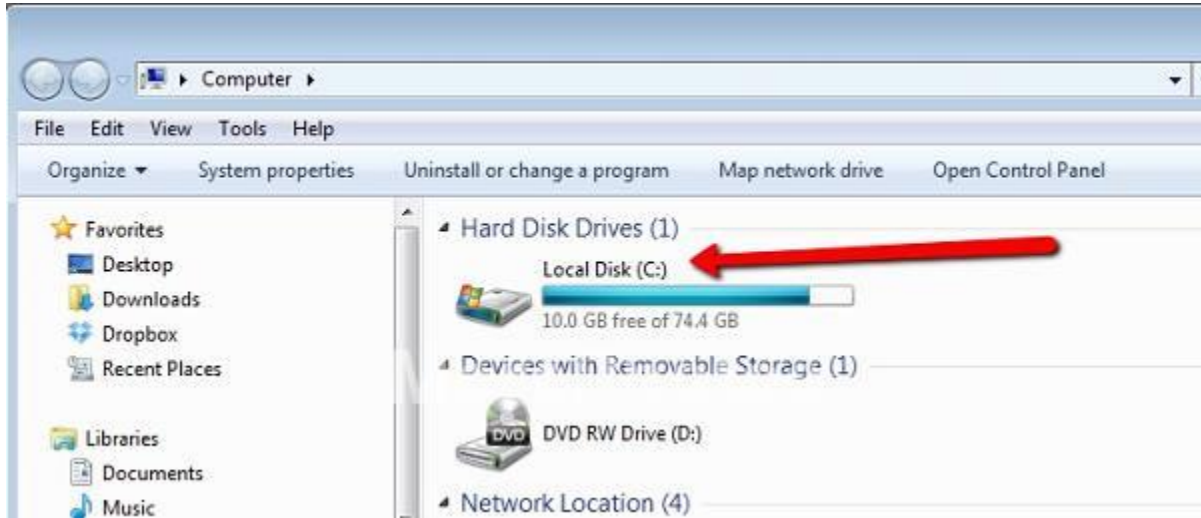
Computer

File Edit View Tools Help

Organize ▾ System properties Uninstall or change a program Map network drive Open Control Panel

Favorites
Desktop
Downloads
Dropbox
Recent Places

Libraries
Documents
Music

Hard Disk Drives (1)

Local Disk (C:)
10.0 GB free of 74.4 GB

Devices with Removable Storage (1)

DVD
DVD RW Drive (D:)

Network Location (4)